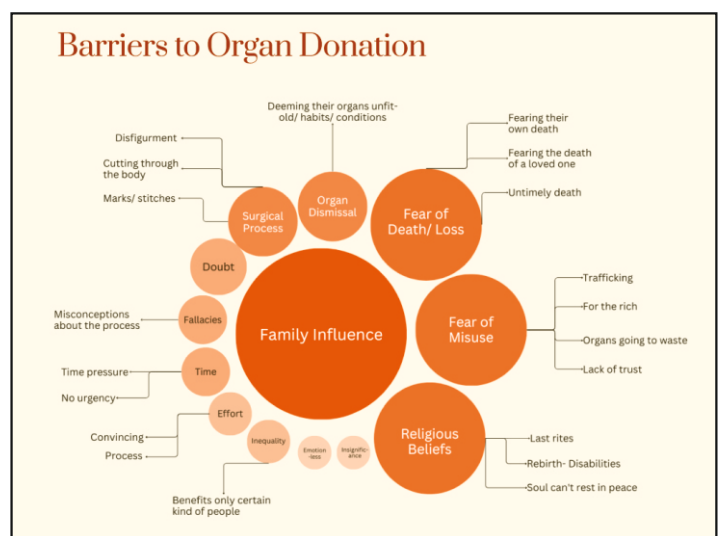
Barriers to Organ Donation

Deeming their organs unfit- old/ habits/ conditions

Organ Dismissal

Disfigurment

Cutting through the body

Marks/ stitches

Surgical Process

Fearing their own death

Fearing the death of a loved one

Untimely death

Fear of Death/ Loss

Doubt

Misconceptions about the process

Fallacies

Family Influence

Trafficking

For the rich

Organs going to waste

Lack of trust

Fear of Misuse

Time pressure

No urgency

Time

Effort

Convincing

Process

Inequality

Emotion-less

Insignific-ance

Religious Beliefs

Last rites

Rebirth- Disabilities

Soul can't rest in peace

Benefits only certain kind of people